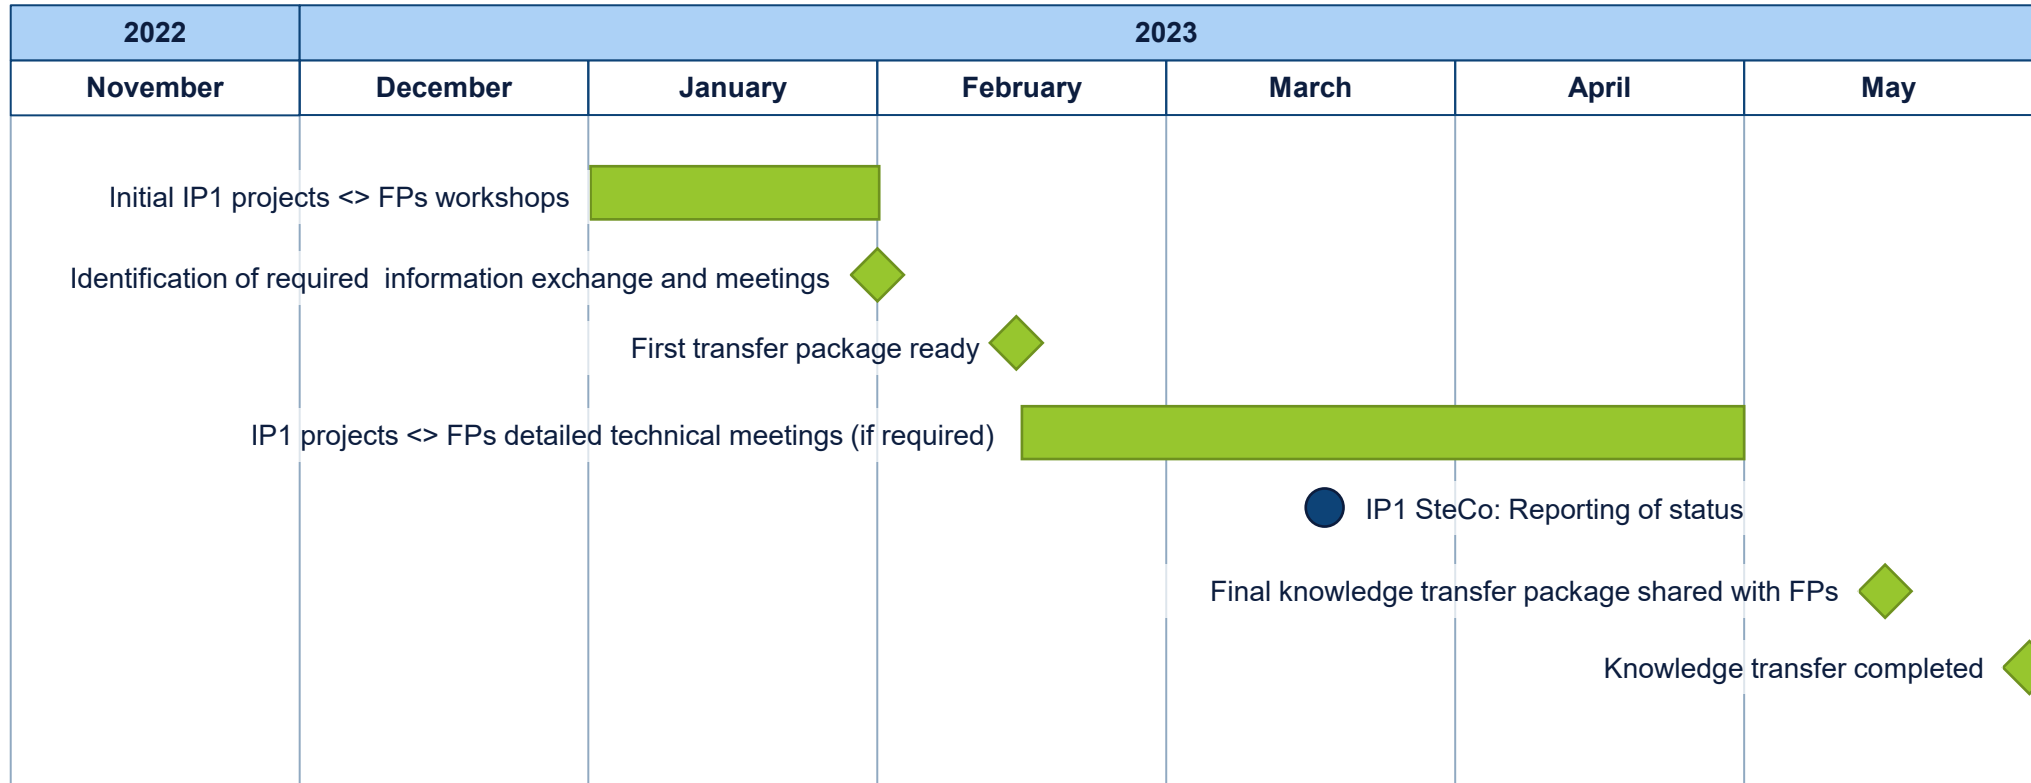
| 2022 | 2023 | | | | | |
|---|---|---|---|---|---|---|
| November | December | January | February | March | April | May |

Initial IP1 projects <> FPs workshops

Identification of required information exchange and meetings

First transfer package ready

IP1 projects <> FPs detailed technical meetings (if required)

IP1 SteCo: Reporting of status

Final knowledge transfer package shared with FPs

Knowledge transfer completed